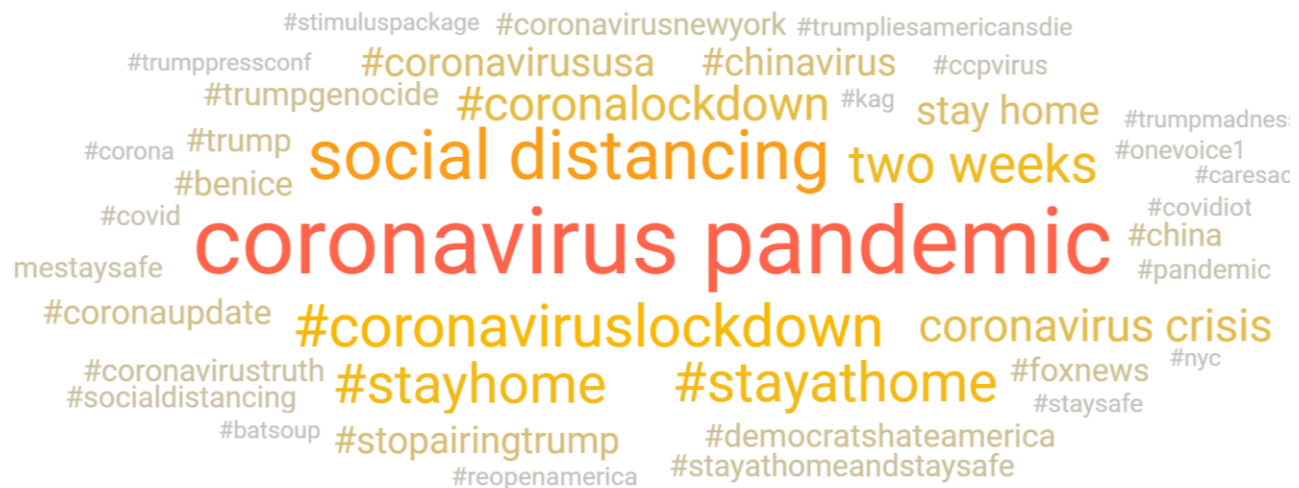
#stimuluspackage #coronavirusnewyork #trumpliesamericansdie
#trumppressconf #coronavirususa #chinavirus #ccpvirus
#trumpgenocide #coronalockdown #kag stay home
#trumpmadness
#corona #trump social distancing two weeks #onevoice1
#benice #caresac
#covid #covidiot
coronavirus pandemic
mestaysafe #china
#pandemic
#coronaupdate #coronaviruslockdown coronavirus crisis
#nyc
#coronavirustruth #stayhome #stayathome #foxnews
#socialdistancing #staysafe
#batsoup #stopairingtrump #democratshateamerica
#reopenamerica #stayathomeandstaysafe